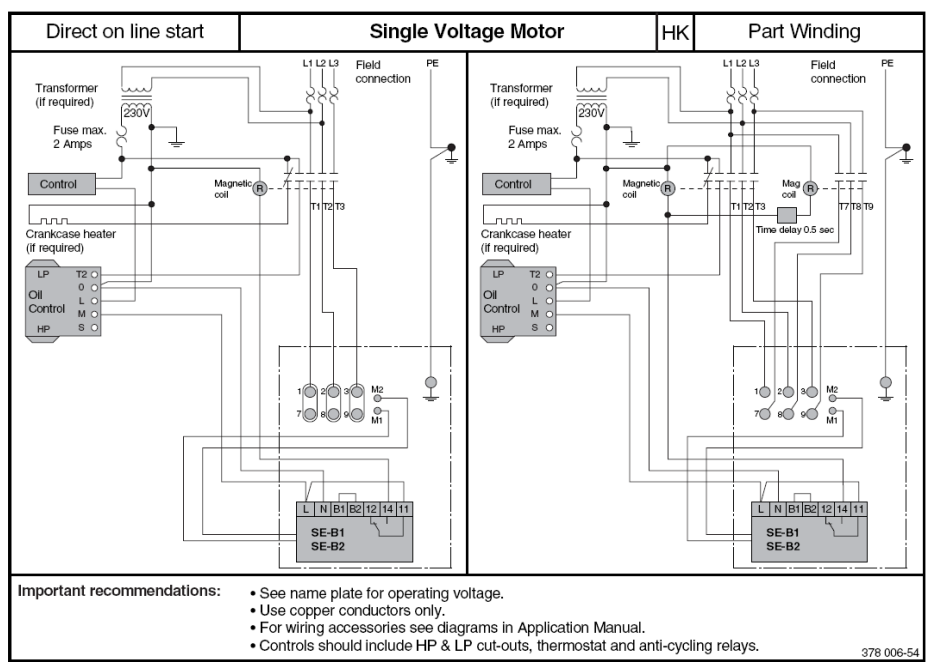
Direct on line start | Single Voltage Motor | HK | Part Winding

L1 L2 L3
Field connection
PE
Transformer (if required)
230V
Fuse max. 2 Amps
Control
Magnetic coil
R
T1 T2 T3
Crankcase heater (if required)
LP
T2
0
Oil Control
L
M
HP
S
1 2 3 M2
7 8 9 M1
L N B1 B2 12 14 11
SE-B1
SE-B2

L1 L2 L3
Field connection
PE
Transformer (if required)
230V
Fuse max. 2 Amps
Control
Magnetic coil
R
Mag coil
R
T1 T2 T3
T7 T8 T9
Time delay 0.5 sec
Crankcase heater (if required)
LP
T2
0
Oil Control
L
M
HP
S
1 2 3 M2
7 8 9 M1
L N B1 B2 12 14 11
SE-B1
SE-B2

Important recommendations:
• See name plate for operating voltage.
• Use copper conductors only.
• For wiring accessories see diagrams in Application Manual.
• Controls should include HP & LP cut-outs, thermostat and anti-cycling relays.

378 006-54